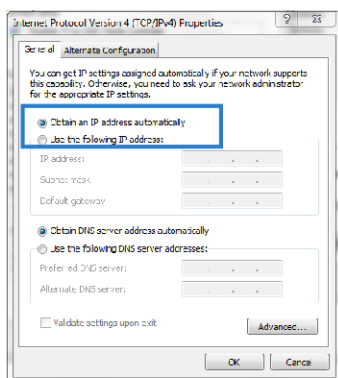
Internet Protocol Version 4 (TCP/IPv4) Properties

?

General

Alternate Configuration

You can get IP settings assigned automatically if your network supports this capability. Otherwise, you need to ask your network administrator for the appropriate IP settings.

Obtain an IP address automatically

Use the following IP address:

IP address:

Subnet mask:

Default gateway:

Obtain DNS server address automatically

Use the following DNS server addresses:

Preferred DNS server:

Alternate DNS server:

Validate settings upon exit

Advanced...

OK

Cancel